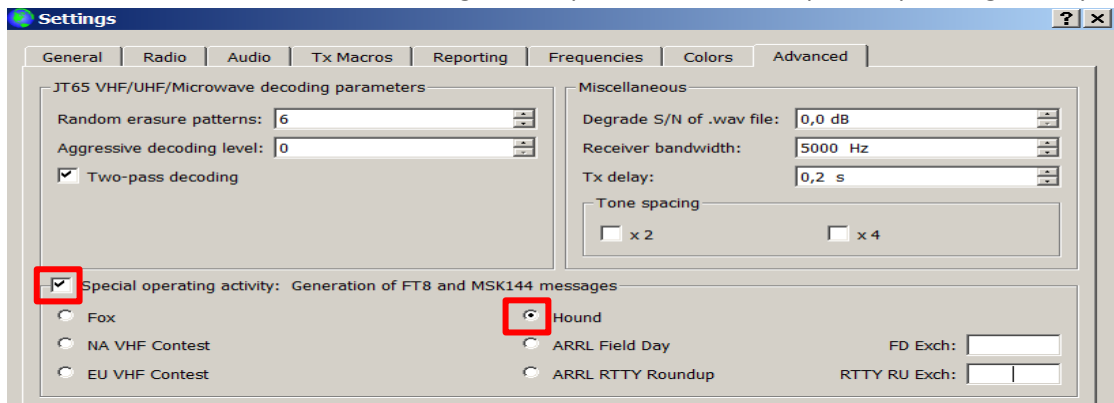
Settings

? X

General | Radio | Audio | Tx Macros | Reporting | Frequencies | Colors | Advanced

JT65 VHF/UHF/Microwave decoding parameters

Random erasure patterns: 6

Aggressive decoding level: 0

Two-pass decoding

Miscellaneous

Degrade S/N of .wav file: 0,0 dB

Receiver bandwidth: 5000 Hz

Tx delay: 0,2 s

Tone spacing

x 2

x 4

Special operating activity: Generation of FT8 and MSK144 messages

Fox

Hound

NA VHF Contest

ARRL Field Day

FD Exch:

EU VHF Contest

ARRL RTTY Roundup

RTTY RU Exch: